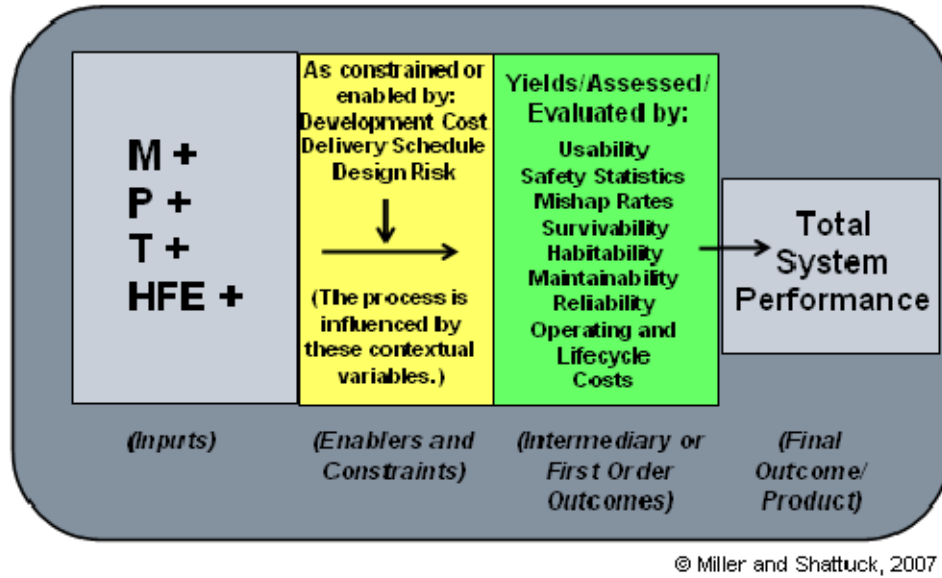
M +
P +
T +
HFE +

As constrained or enabled by:
Development Cost
Delivery Schedule
Design Risk

(The process is influenced by these contextual variables.)

Yields/Assessed/
Evaluated by:
Usability
Safety Statistics
Mishap Rates
Survivability
Habitability
Maintainability
Reliability
Operating and Lifecycle Costs

Total System Performance

(Inputs)

(Enablers and Constraints)

(Intermediary or First Order Outcomes)

(Final Outcome/ Product)

© Miller and Shattuck, 2007